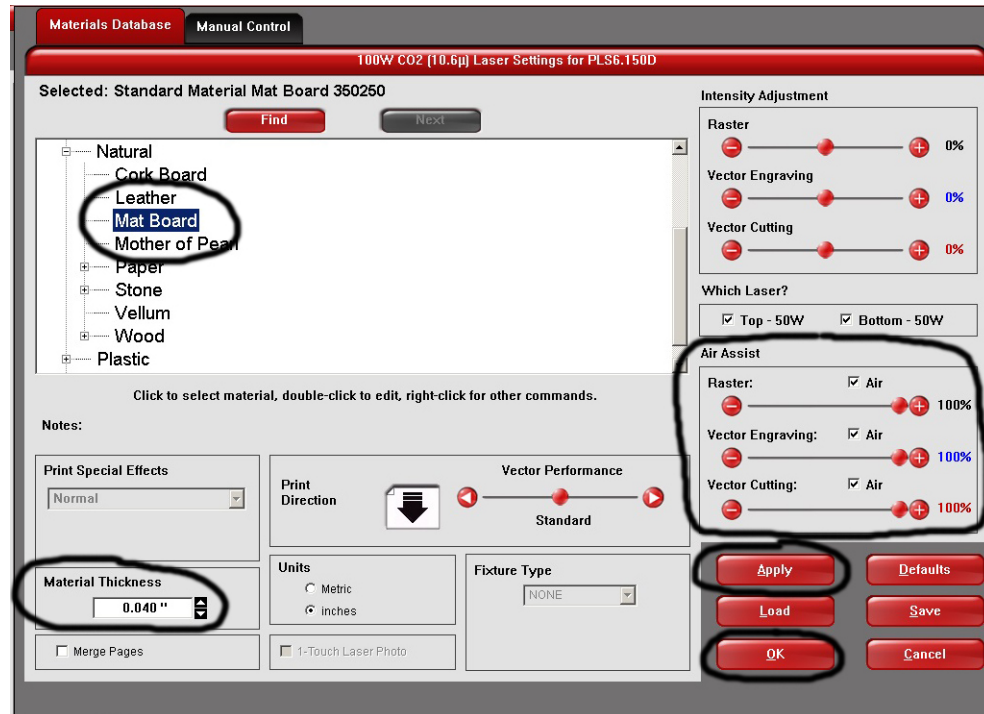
Materials Database Manual Control

100W CO2 (10.6μ) Laser Settings for PLS6.150D

Selected: Standard Material Mat Board 350250

Find Next

Natural
Cork Board
Leather
Mat Board
Mother of Pearl
Paper
Stone
Vellum
Wood
Plastic

Click to select material, double-click to edit, right-click for other commands.

Notes:

Print Special Effects
Normal

Print Direction

Vector Performance
Standard

Material Thickness
0.040 "

Units
Metric
inches

Fixture Type
NONE

Merge Pages

1-Touch Laser Photo

Intensity Adjustment
Raster 0%
Vector Engraving 0%
Vector Cutting 0%

Which Laser?
Top - 50W Bottom - 50W

Air Assist
Raster: Air 100%
Vector Engraving: Air 100%
Vector Cutting: Air 100%

Apply Defaults
Load Save
OK Cancel